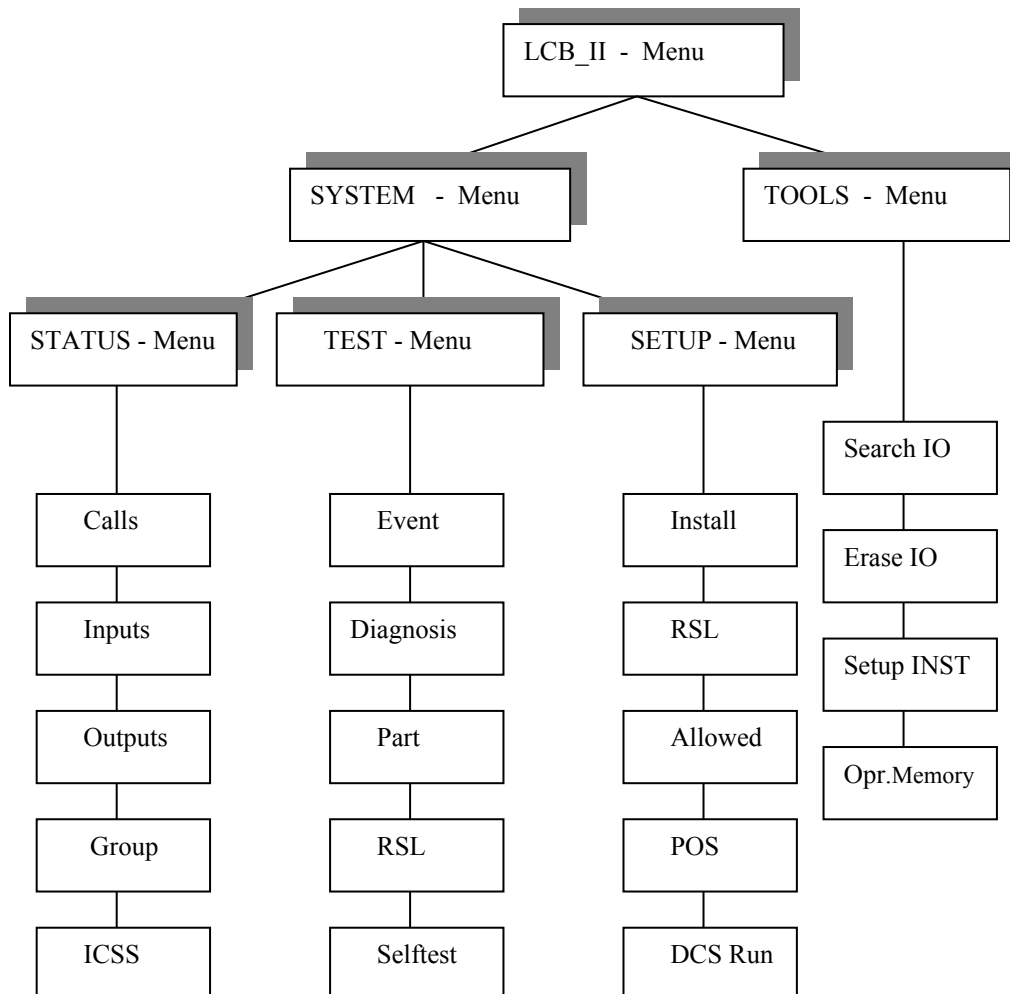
LCB_II - Menu

SYSTEM - Menu

TOOLS - Menu

STATUS - Menu

TEST - Menu

SETUP - Menu

Calls

Inputs

Outputs

Group

ICSS

Event

Diagnosis

Part

RSL

Selftest

Install

RSL

Allowed

POS

DCS Run

Search IO

Erase IO

Setup INST

Opr.Memory